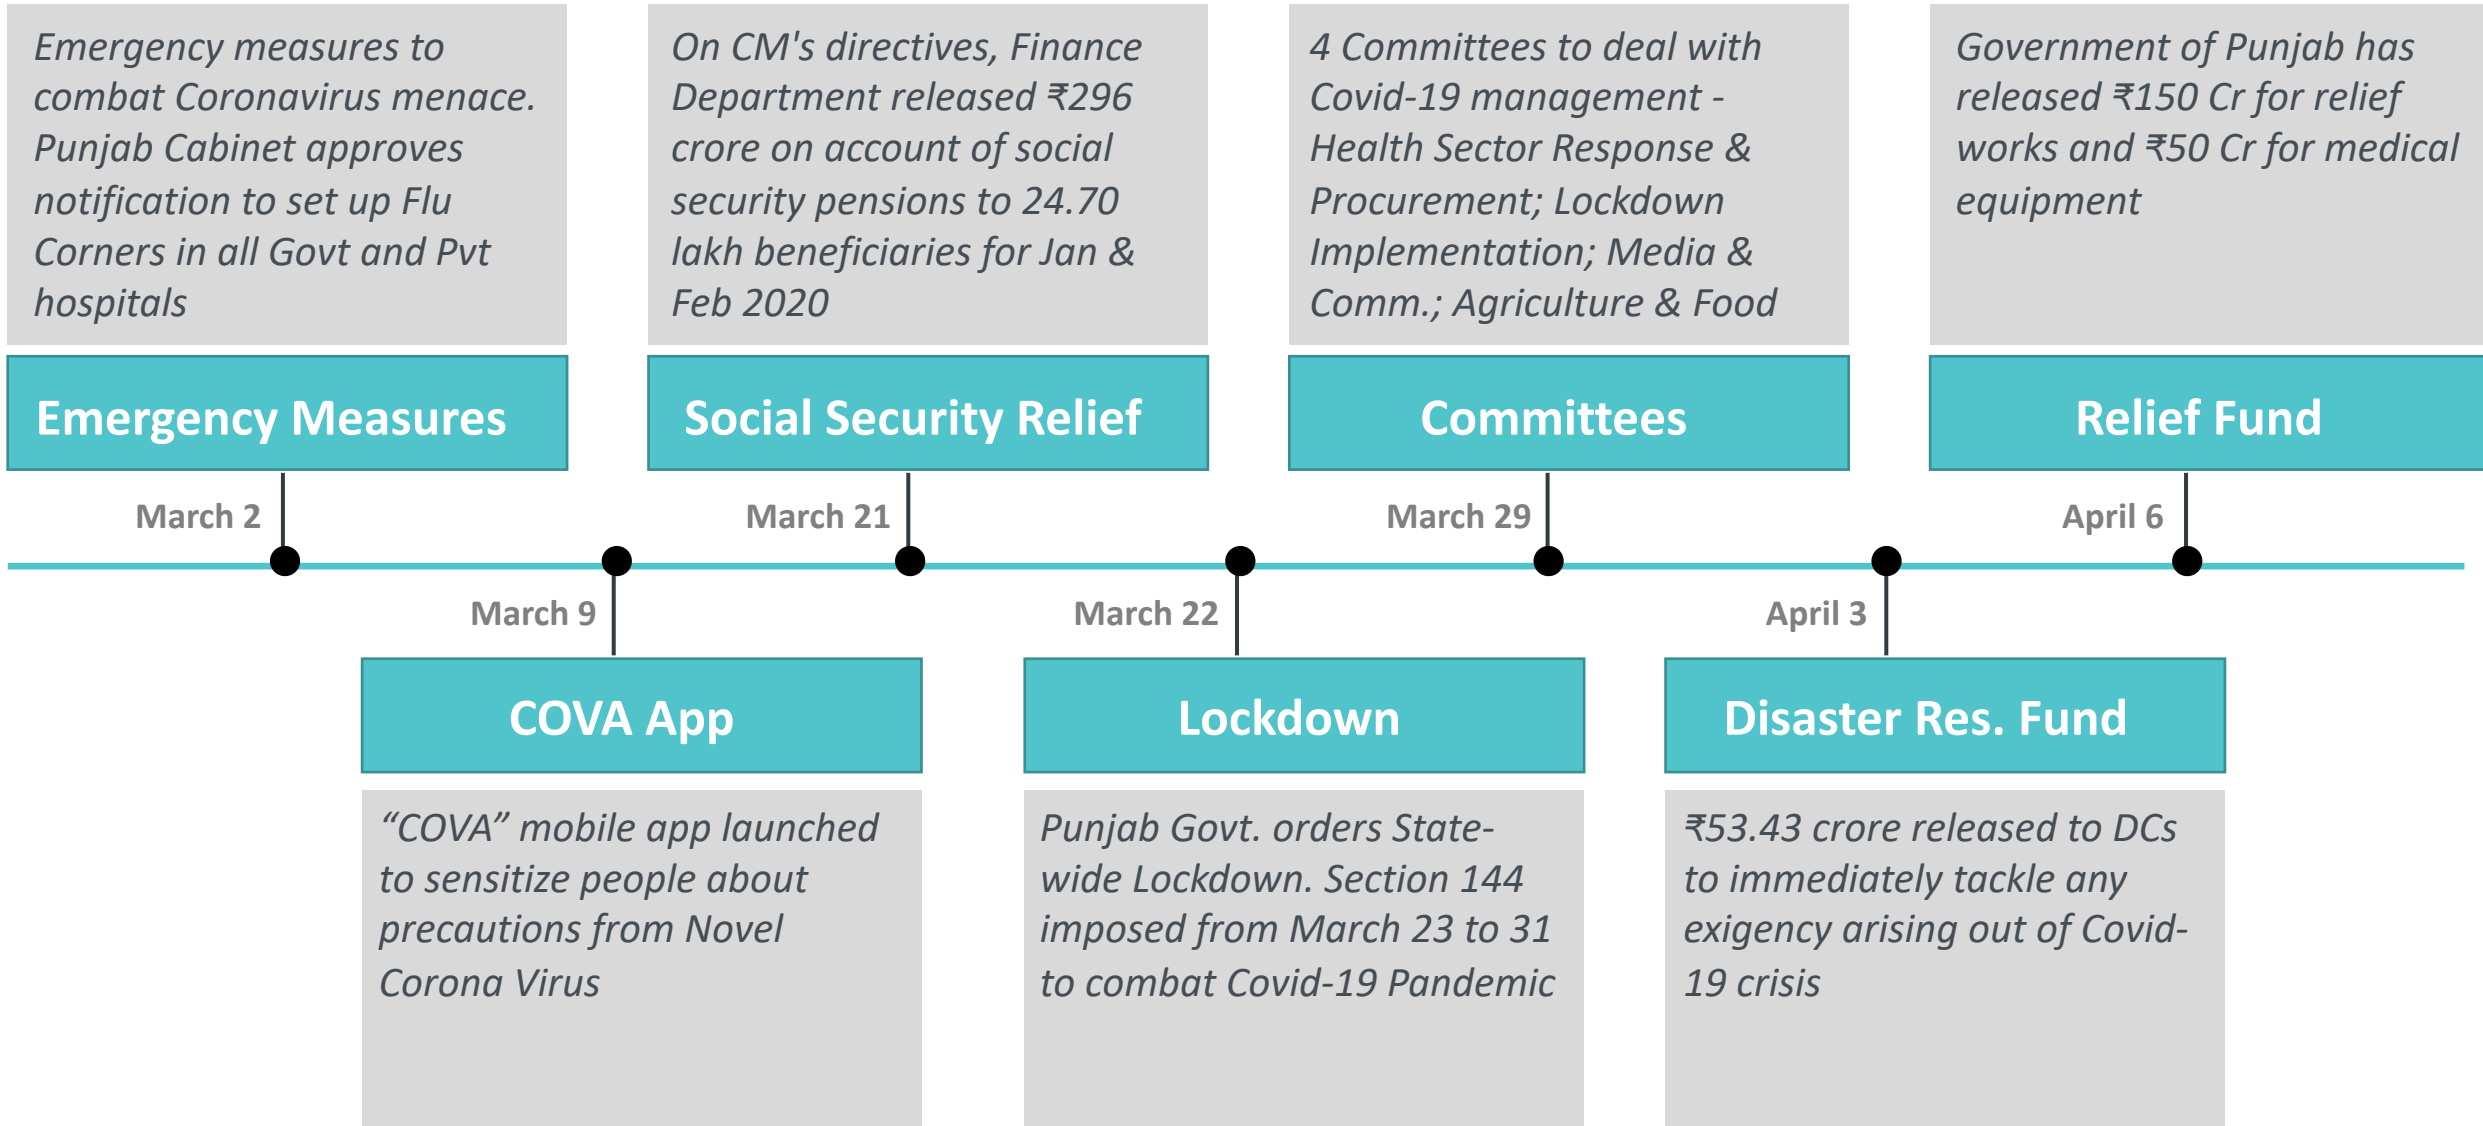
Emergency measures to combat Coronavirus menace. Punjab Cabinet approves notification to set up Flu Corners in all Govt and Pvt hospitals

Emergency Measures

March 2

On CM's directives, Finance Department released ₹296 crore on account of social security pensions to 24.70 lakh beneficiaries for Jan & Feb 2020

Social Security Relief

March 21

4 Committees to deal with Covid-19 management - Health Sector Response & Procurement; Lockdown Implementation; Media & Comm.; Agriculture & Food

Committees

March 29

Government of Punjab has released ₹150 Cr for relief works and ₹50 Cr for medical equipment

Relief Fund

April 6

March 9

COVA App

"COVA" mobile app launched to sensitize people about precautions from Novel Corona Virus

March 22

Lockdown

Punjab Govt. orders State-wide Lockdown. Section 144 imposed from March 23 to 31 to combat Covid-19 Pandemic

April 3

Disaster Res. Fund

₹53.43 crore released to DCs to immediately tackle any exigency arising out of Covid-19 crisis